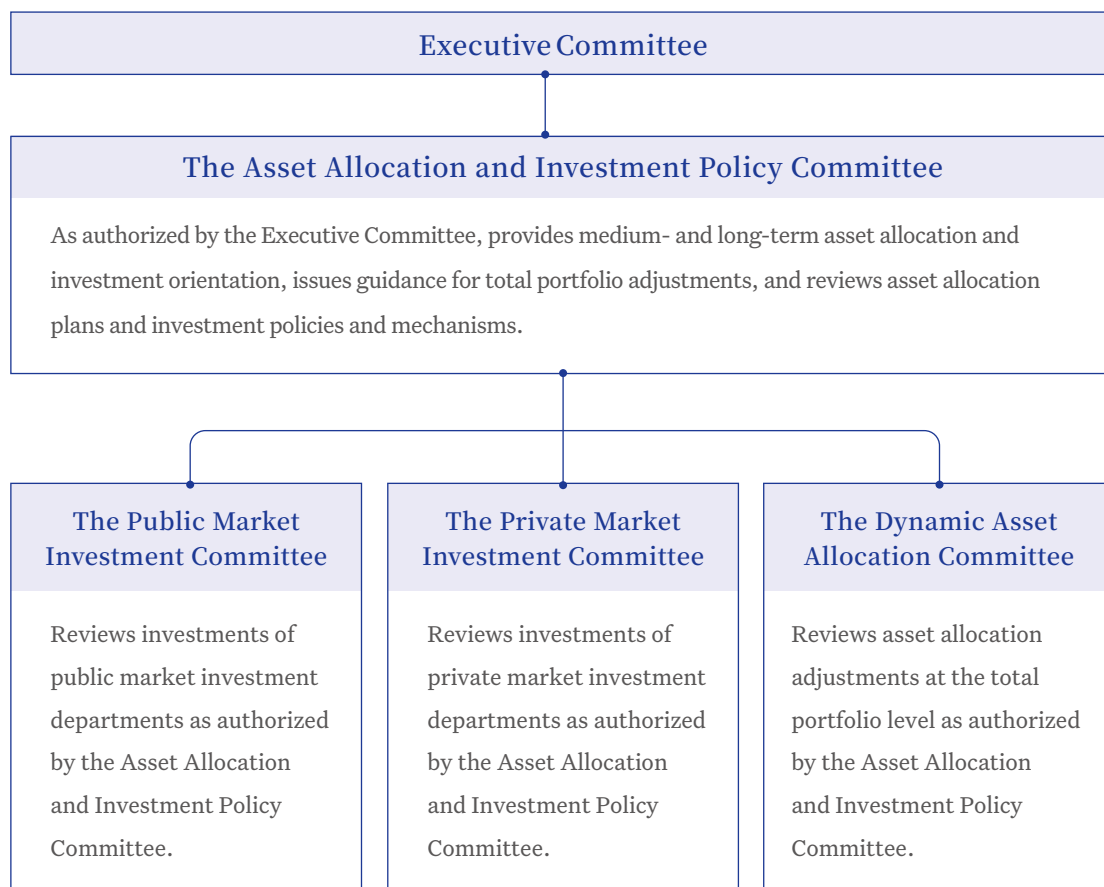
Executive Committee

The Asset Allocation and Investment Policy Committee

As authorized by the Executive Committee, provides medium- and long-term asset allocation and investment orientation, issues guidance for total portfolio adjustments, and reviews asset allocation plans and investment policies and mechanisms.

The Public Market Investment Committee

Reviews investments of public market investment departments as authorized by the Asset Allocation and Investment Policy Committee.

The Private Market Investment Committee

Reviews investments of private market investment departments as authorized by the Asset Allocation and Investment Policy Committee.

The Dynamic Asset Allocation Committee

Reviews asset allocation adjustments at the total portfolio level as authorized by the Asset Allocation and Investment Policy Committee.